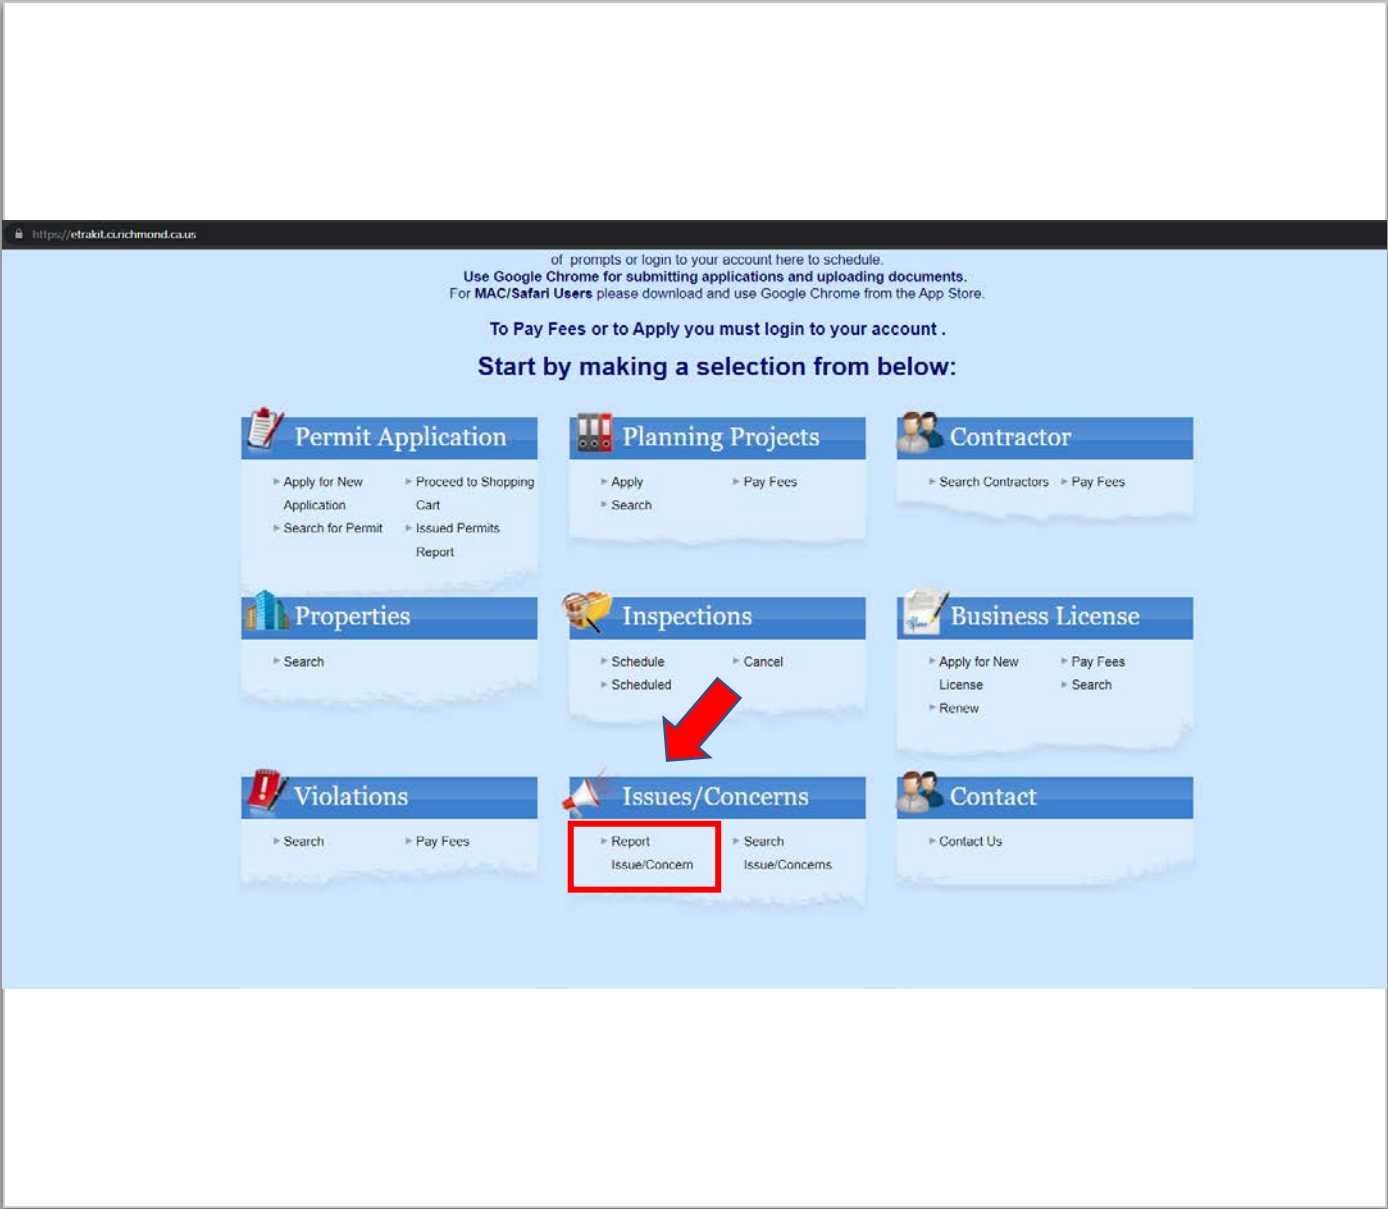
https://etrakit.ci.richmond.ca.us

of prompts or login to your account here to schedule.
Use Google Chrome for submitting applications and uploading documents.
For MAC/Safari Users please download and use Google Chrome from the App Store.

To Pay Fees or to Apply you must login to your account .

Start by making a selection from below:

Permit Application

Apply for New Application
Search for Permit
Proceed to Shopping Cart
Issued Permits Report

Planning Projects

Apply
Search
Pay Fees

Contractor

Search Contractors
Pay Fees

Properties

Search

Inspections

Schedule
Scheduled
Cancel

Business License

Apply for New License
Renew
Pay Fees
Search

Violations

Search
Pay Fees

Issues/Concerns

Report Issue/Concern
Search Issue/Concerns

Contact

Contact Us